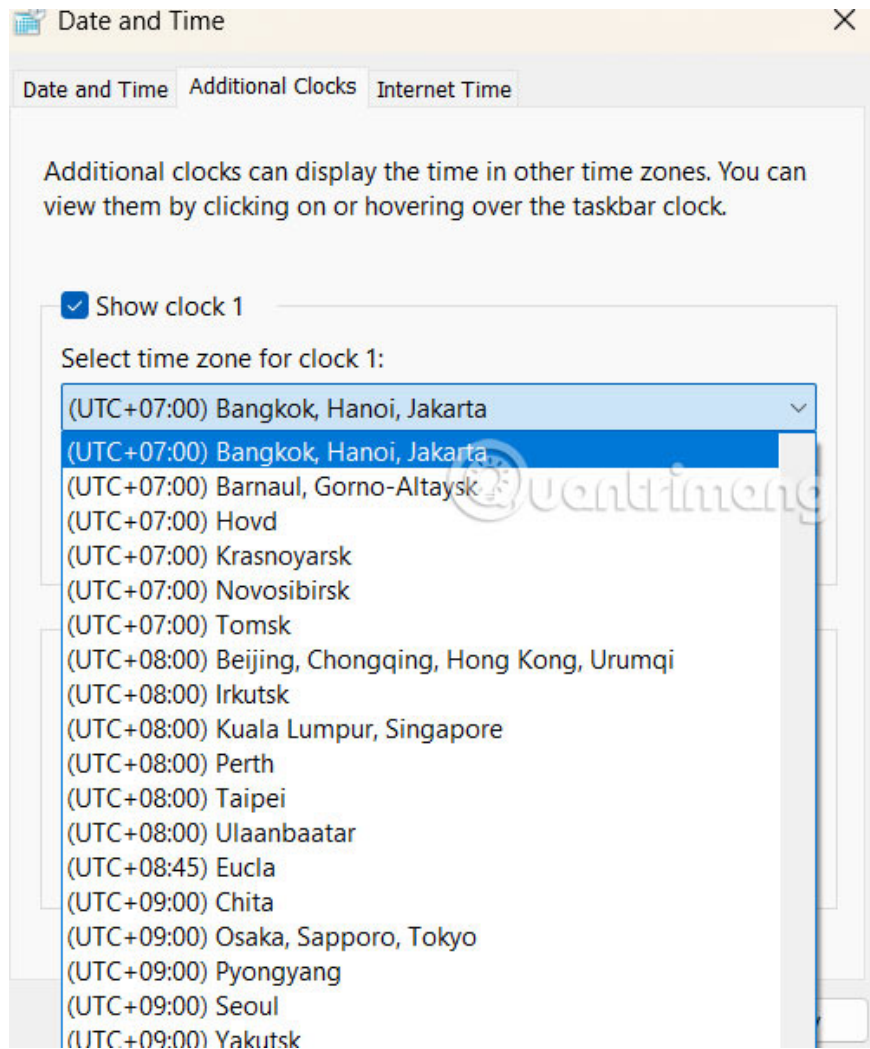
Date and Time

Date and Time
Additional Clocks
Internet Time

Additional clocks can display the time in other time zones. You can view them by clicking on or hovering over the taskbar clock.

Show clock 1

Select time zone for clock 1:

(UTC+07:00) Bangkok, Hanoi, Jakarta

(UTC+07:00) Bangkok, Hanoi, Jakarta
(UTC+07:00) Barnaul, Gorno-Altaysk
(UTC+07:00) Hovd
(UTC+07:00) Krasnoyarsk
(UTC+07:00) Novosibirsk
(UTC+07:00) Tomsk
(UTC+08:00) Beijing, Chongqing, Hong Kong, Urumqi
(UTC+08:00) Irkutsk
(UTC+08:00) Kuala Lumpur, Singapore
(UTC+08:00) Perth
(UTC+08:00) Taipei
(UTC+08:00) Ulaanbaatar
(UTC+08:45) Eucla
(UTC+09:00) Chita
(UTC+09:00) Osaka, Sapporo, Tokyo
(UTC+09:00) Pyongyang
(UTC+09:00) Seoul
(UTC+09:00) Yakutsk

quantrimang